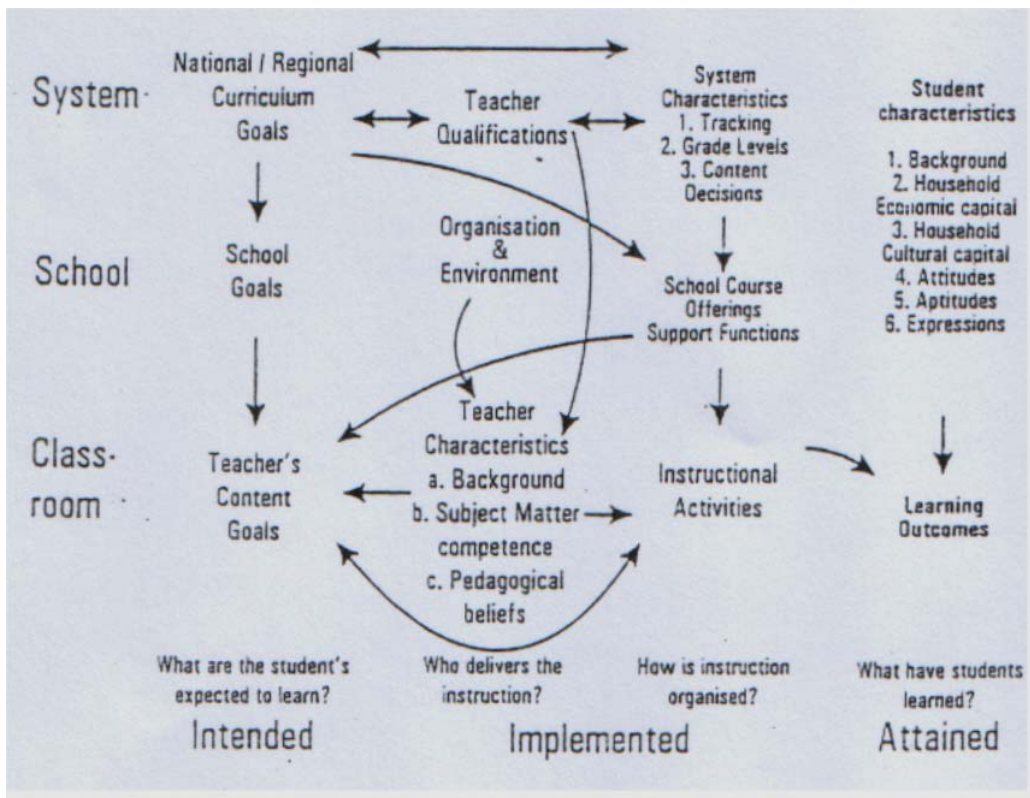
System

National / Regional Curriculum Goals

Teacher Qualifications

System Characteristics
1. Tracking
2. Grade Levels
3. Content Decisions

Student characteristics
1. Background
2. Household Economic capital
3. Household Cultural capital
4. Attitudes
5. Aptitudes
6. Expressions

School

School Goals

Organisation & Environment

School Course Offerings Support Functions

Class-room

Teacher's Content Goals

Teacher Characteristics
a. Background
b. Subject Matter competence
c. Pedagogical beliefs

Instructional Activities

Learning Outcomes

What are the student's expected to learn?

Who delivers the instruction?

How is instruction organised?

What have students learned?

Intended

Implemented

Attained